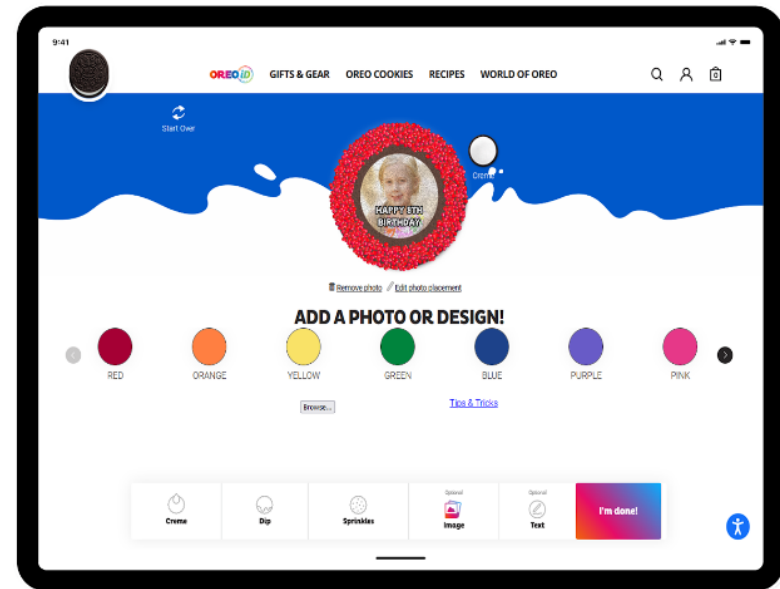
9:41

OREO iD GIFTS & GEAR OREO COOKIES RECIPES WORLD OF OREO

0

Start Over

Creme

HAPPY 6TH BIRTHDAY

Remove photo Edit photo placement

ADD A PHOTO OR DESIGN!

RED ORANGE YELLOW GREEN BLUE PURPLE PINK

Browse...

Tips & Tricks

Creme Dip Sprinkles Optional Image Optional Text I'm done!